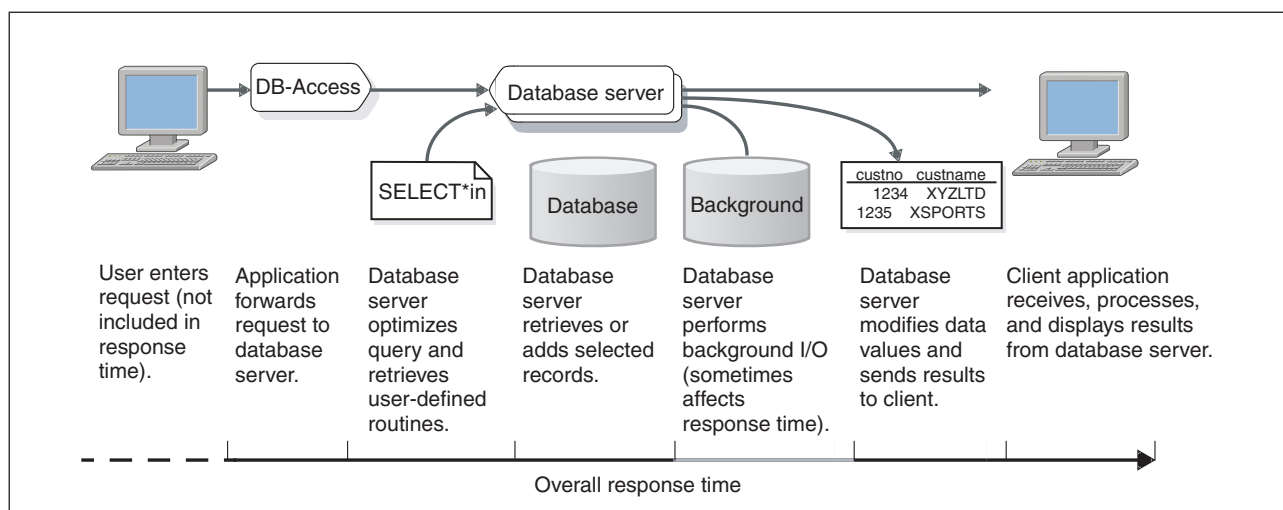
DB-Access

Database server

SELECT*in

Database

Background

| custno | custname |
|---|---|
| 1234 | XYZLTD |
| 1235 | XSPORTS |

User enters request (not included in response time).

Application forwards request to database server.

Database server optimizes query and retrieves user-defined routines.

Database server retrieves or adds selected records.

Database server performs background I/O (sometimes affects response time).

Database server modifies data values and sends results to client.

Client application receives, processes, and displays results from database server.

Overall response time